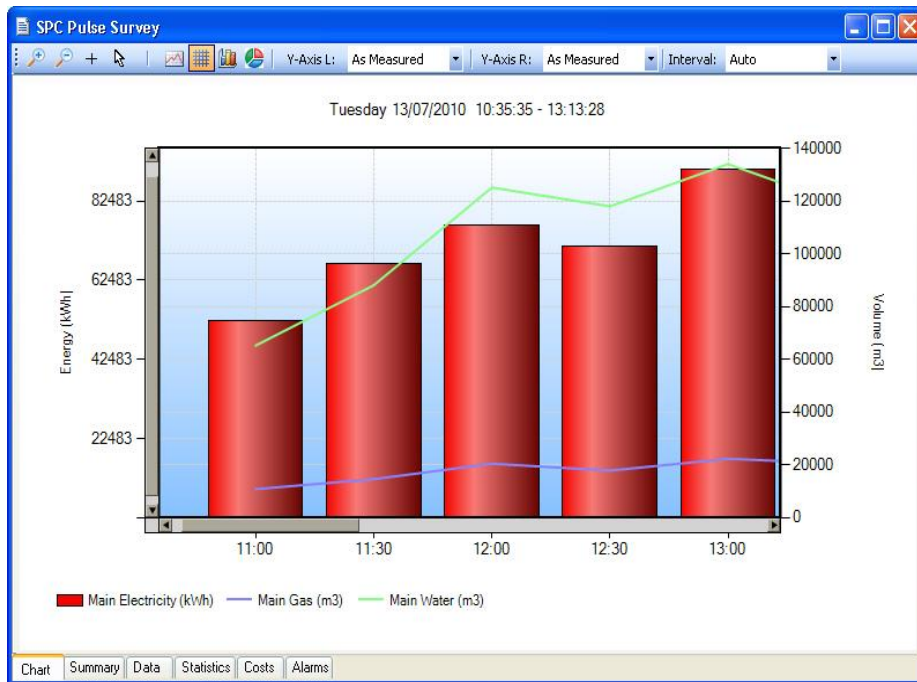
SPC Pulse Survey

Y-Axis L: As Measured Y-Axis R: As Measured Interval: Auto

Tuesday 13/07/2010 10:35:35 - 13:13:28

Energy (kWh)

82483
62483
42483
22483

Volume (m3)

140000
120000
100000
80000
60000
40000
20000
0

11:00 11:30 12:00 12:30 13:00

Main Electricity (kWh) Main Gas (m3) Main Water (m3)

Chart Summary Data Statistics Costs Alarms